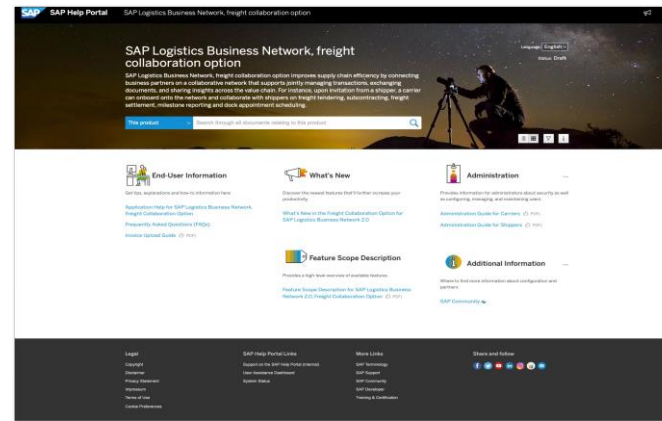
SAP Help Portal SAP Logistics Business Network, freight collaboration option

SAP Logistics Business Network, freight collaboration option

Language: English
Status: Draft

SAP Logistics Business Network, freight collaboration option improves supply chain efficiency by connecting business partners on a collaborative network that supports jointly managing transactions, exchanging documents, and sharing insights across the value chain. For instance, upon invitation from a shipper, a carrier can onboard onto the network and collaborate with shippers on freight tendering, subcontracting, freight settlement, milestone reporting and dock appointment scheduling.

This product Search through all documents relating to this product

End-User Information

Get tips, explanations and how-to information here.

Application Help for SAP Logistics Business Network, Freight Collaboration Option

Frequently Asked Questions (FAQs)

Invoice Upload Guide PDF

What's New

Discover the newest features that'll further increase your productivity.

What's New in the Freight Collaboration Option for SAP Logistics Business Network 2.0

Administration

Provides information for administrators about security as well as configuring, managing, and maintaining users.

Administration Guide for Carriers PDF

Administration Guide for Shippers PDF

Feature Scope Description

Provides a high-level overview of available features.

Feature Scope Description for SAP Logistics Business Network 2.0, Freight Collaboration Option PDF

Additional Information

Where to find more information about configuration and partners.

SAP Community

Legal
Copyright
Disclaimer
Privacy Statement
Impressum
Terms of Use
Cookie Preferences

SAP Help Portal Links
Support on the SAP Help Portal (Internal)
User Assistance Dashboard
System Status

More Links
SAP Technology
SAP Support
SAP Community
SAP Developer
Training & Certification

Share and follow